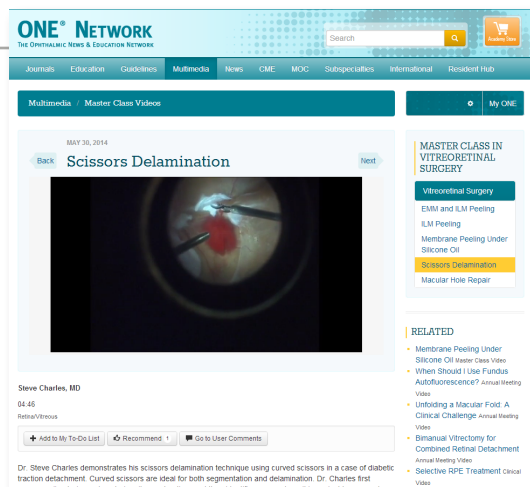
ONE® NETWORK
THE OPHTHALMIC NEWS & EDUCATION NETWORK

Search

Academy Store

Journals Education Guidelines Multimedia News CME MOC Subspecialties International Resident Hub

Multimedia / Master Class Videos

My ONE

MAY 30, 2014

Back Scissors Delamination Next

Steve Charles, MD

04:46

Retina/Vitreous

Add to My To-Do List Recommend 1 Go to User Comments

Dr. Steve Charles demonstrates his scissors delamination technique using curved scissors in a case of diabetic traction detachment. Curved scissors are ideal for both segmentation and delamination. Dr. Charles first

MASTER CLASS IN VITREORETINAL SURGERY

Vitreoretinal Surgery

EMM and ILM Peeling

ILM Peeling

Membrane Peeling Under Silicone Oil

Scissors Delamination

Macular Hole Repair

RELATED

Membrane Peeling Under Silicone Oil Master Class Video

When Should I Use Fundus Autofluorescence? Annual Meeting Video

Unfolding a Macular Fold: A Clinical Challenge Annual Meeting Video

Bimanual Vitrectomy for Combined Retinal Detachment Annual Meeting Video

Selective RPE Treatment Clinical Video